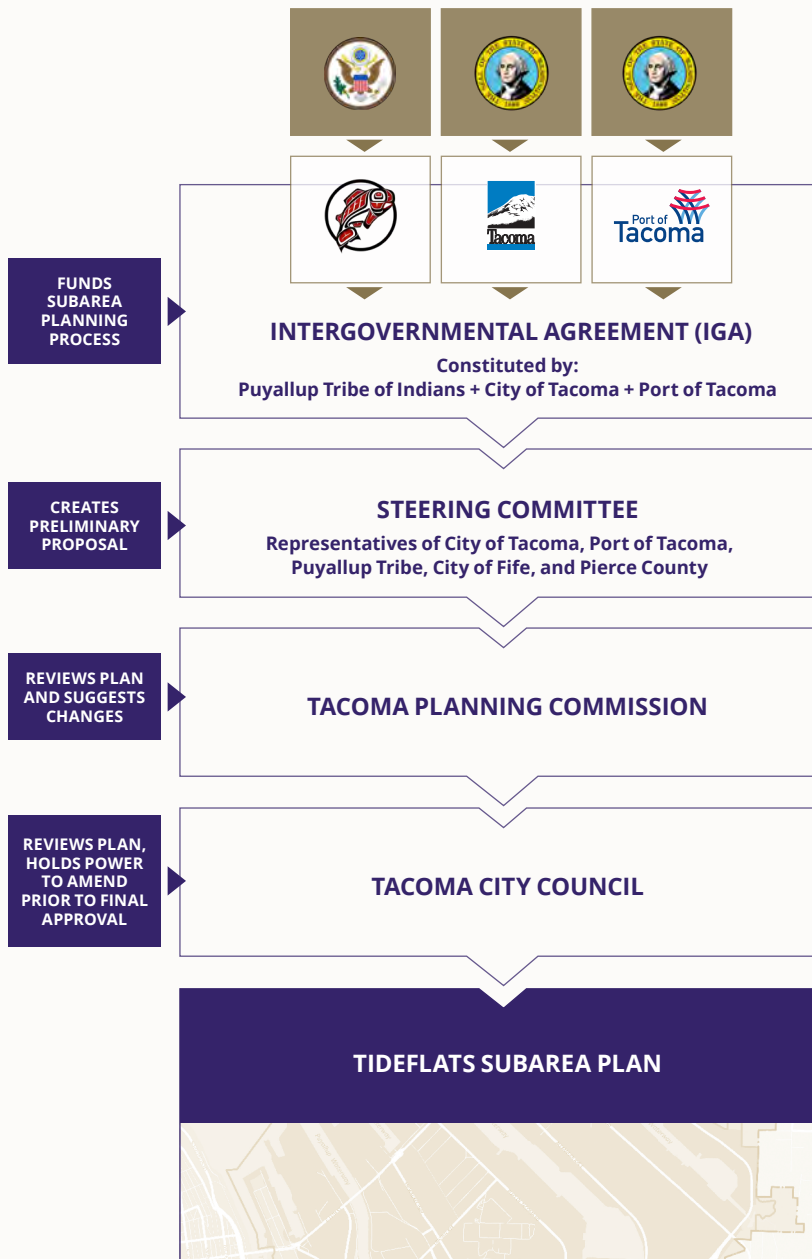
Tacoma

Port of Tacoma

FUNDS SUBAREA PLANNING PROCESS

INTERGOVERNMENTAL AGREEMENT (IGA)
Constituted by:
Puyallup Tribe of Indians + City of Tacoma + Port of Tacoma

CREATES PRELIMINARY PROPOSAL

STEERING COMMITTEE
Representatives of City of Tacoma, Port of Tacoma, Puyallup Tribe, City of Fife, and Pierce County

REVIEWS PLAN AND SUGGESTS CHANGES

TACOMA PLANNING COMMISSION

REVIEWS PLAN, HOLDS POWER TO AMEND PRIOR TO FINAL APPROVAL

TACOMA CITY COUNCIL

TIDEFLATS SUBAREA PLAN